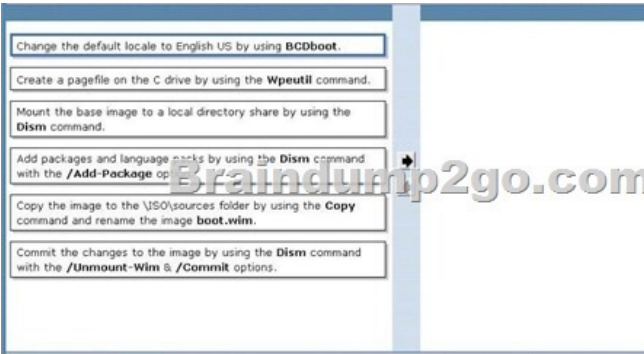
Change the default locale to English US by using **BCDboot**.

Create a pagefile on the C drive by using the **Wpeutil** command.

Mount the base image to a local directory share by using the **Dism** command.

Add packages and language packs by using the **Dism** command with the **/Add-Package** op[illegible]

Braindump2go.com

Copy the image to the \ISO\sources folder by using the **Copy** command and rename the image **boot.wim**.

Commit the changes to the image by using the **Dism** command with the **/Unmount-Wim** & **/Commit** options.